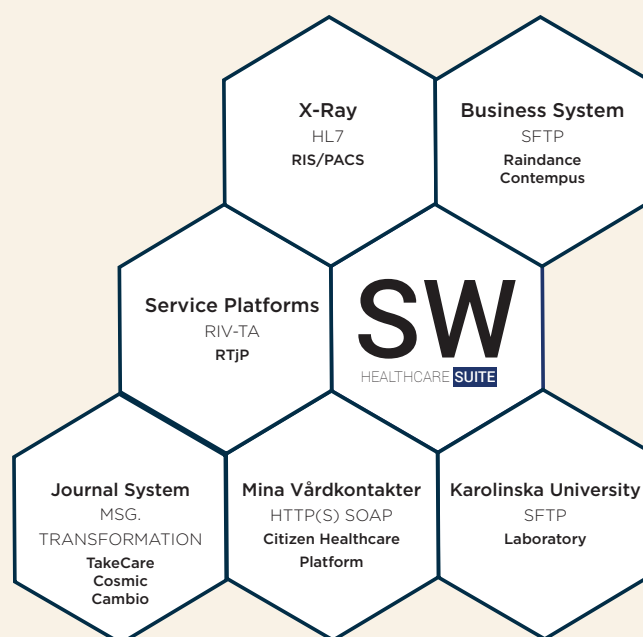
X-Ray
HL7
RIS/PACS

Business System
SFTP
Raindance
Contempus

Service Platforms
RIV-TA
RTjP

SW
HEALTHCARE SUITE

Journal System
MSG.
TRANSFORMATION
TakeCare
Cosmic
Cambio

Mina Vårdkontakter
HTTP(S) SOAP
Citizen Healthcare
Platform

Karolinska University
SFTP
Laboratory